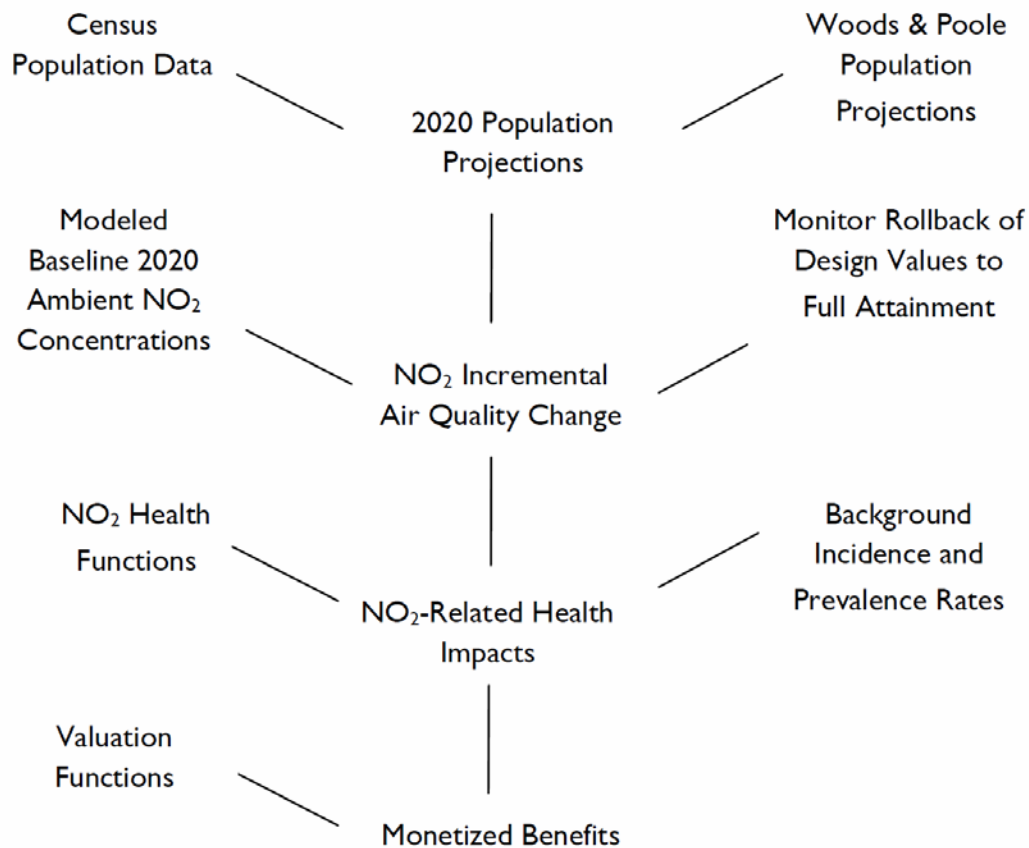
Census Population Data

Woods & Poole Population Projections

2020 Population Projections

Modeled Baseline 2020 Ambient $NO_2$ Concentrations

Monitor Rollback of Design Values to Full Attainment

$NO_2$ Incremental Air Quality Change

$NO_2$ Health Functions

Background Incidence and Prevalence Rates

$NO_2$-Related Health Impacts

Valuation Functions

Monetized Benefits